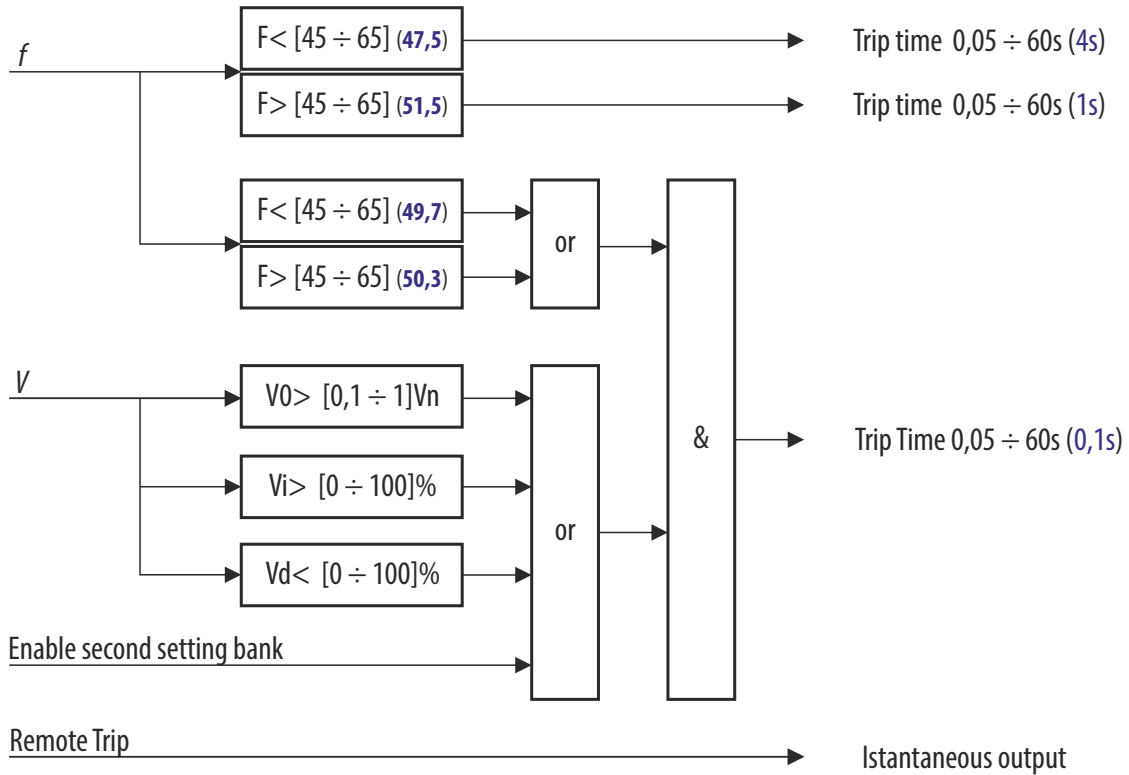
$f$

F< [45 ÷ 65] (47,5)

F> [45 ÷ 65] (51,5)

Trip time 0,05 ÷ 60s (4s)

Trip time 0,05 ÷ 60s (1s)

F< [45 ÷ 65] (49,7)

F> [45 ÷ 65] (50,3)

or

$V$

V0> [0,1 ÷ 1]Vn

Vi> [0 ÷ 100]%

Vd< [0 ÷ 100]%

or

&

Trip Time 0,05 ÷ 60s (0,1s)

Enable second setting bank

Remote Trip

Istantaneous output